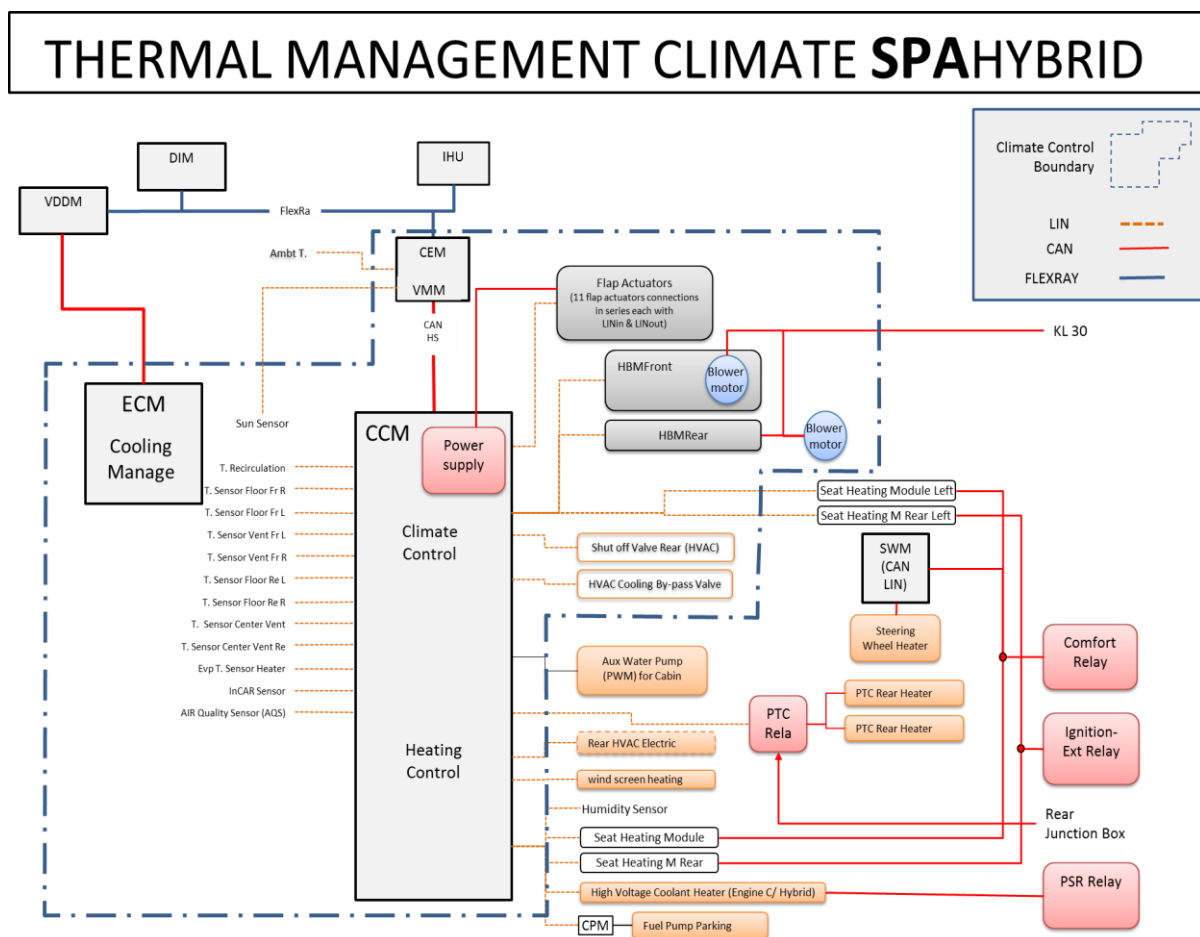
THERMAL MANAGEMENT CLIMATE SPAHYBRID

Climate Control Boundary

LIN
CAN
FLEXRAY

DIM
IHU
VDDM
FlexRa
Ambt T.
CEM
VMM
CAN HS
Flap Actuators (11 flap actuators connections in series each with LINin & LINout)
KL 30
HBMFront
Blower motor
HBMRear
Blower motor
ECM
Cooling Manage
Sun Sensor
CCM
Power supply
T. Recirculation
T. Sensor Floor Fr R
T. Sensor Floor Fr L
T. Sensor Vent Fr L
T. Sensor Vent Fr R
T. Sensor Floor Re L
T. Sensor Floor Re R
T. Sensor Center Vent
T. Sensor Center Vent Re
Evp T. Sensor Heater
InCAR Sensor
AIR Quality Sensor (AQS)
Climate Control
Seat Heating Module Left
Seat Heating M Rear Left
Shut off Valve Rear (HVAC)
HVAC Cooling By-pass Valve
SWM (CAN LIN)
Steering Wheel Heater
Comfort Relay
Aux Water Pump (PWM) for Cabin
PTC Rela
PTC Rear Heater
PTC Rear Heater
Ignition-Ext Relay
Heating Control
Rear HVAC Electric
wind screen heating
Humidity Sensor
Seat Heating Module
Seat Heating M Rear
Rear Junction Box
High Voltage Coolant Heater (Engine C/ Hybrid)
PSR Relay
CPM
Fuel Pump Parking